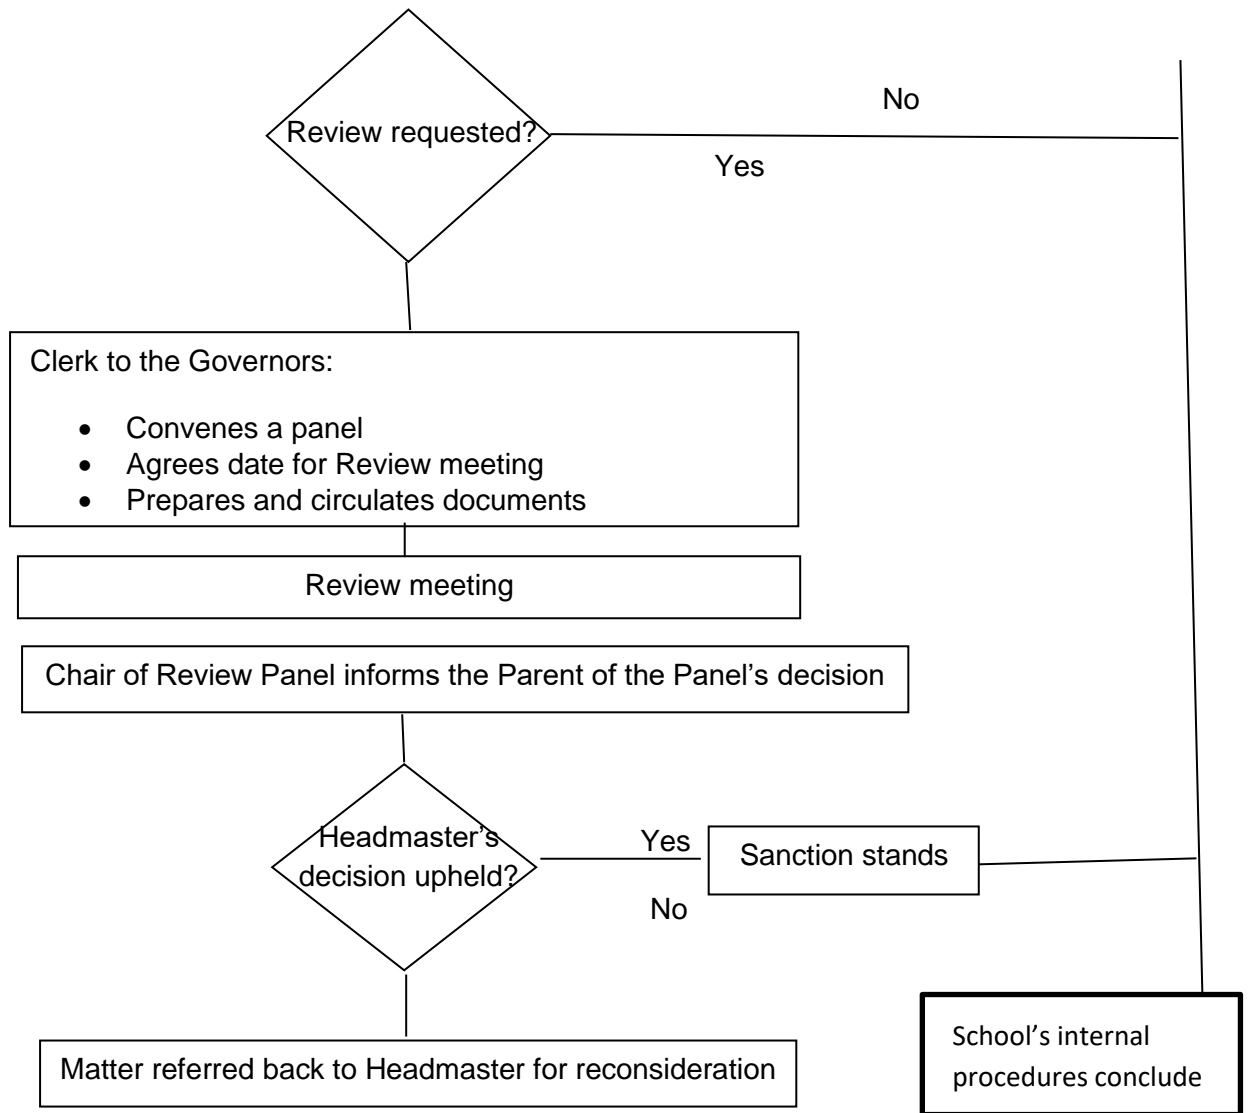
Review requested?

No

Yes

Clerk to the Governors:

- Convenes a panel
- Agrees date for Review meeting
- Prepares and circulates documents

Review meeting

Chair of Review Panel informs the Parent of the Panel's decision

Headmaster's decision upheld?

Yes

Sanction stands

No

Matter referred back to Headmaster for reconsideration

School's internal procedures conclude